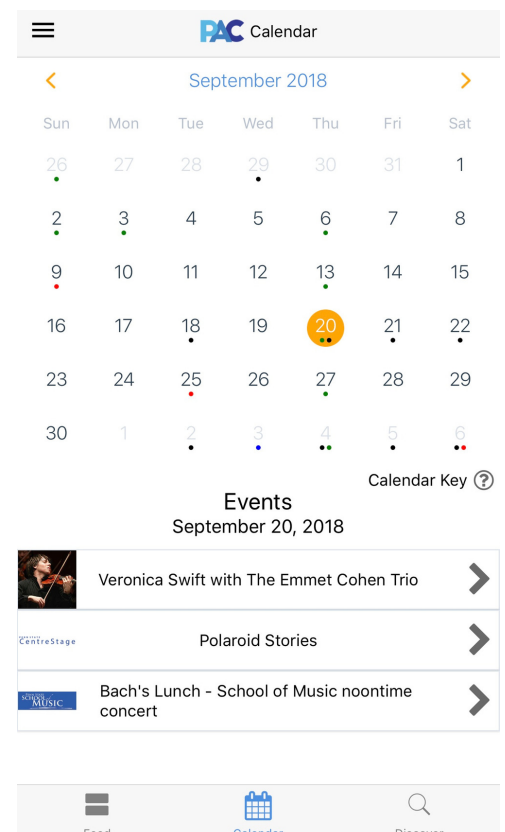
PAC Calendar

<

September 2018

>

| Sun | Mon | Tue | Wed | Thu | Fri | Sat |
|---|---|---|---|---|---|---|
| 26 | 27 | 28 | 29 | 30 | 31 | 1 |
| 2 | 3 | 4 | 5 | 6 | 7 | 8 |
| 9 | 10 | 11 | 12 | 13 | 14 | 15 |
| 16 | 17 | 18 | 19 | 20 | 21 | 22 |
| 23 | 24 | 25 | 26 | 27 | 28 | 29 |
| 30 | 1 | 2 | 3 | 4 | 5 | 6 |

Calendar Key ?

Events
September 20, 2018

Veronica Swift with The Emmet Cohen Trio

CentreStage

Polaroid Stories

SCHOOL OF MUSIC

Bach's Lunch - School of Music noontime concert

Feed Calendar Discover